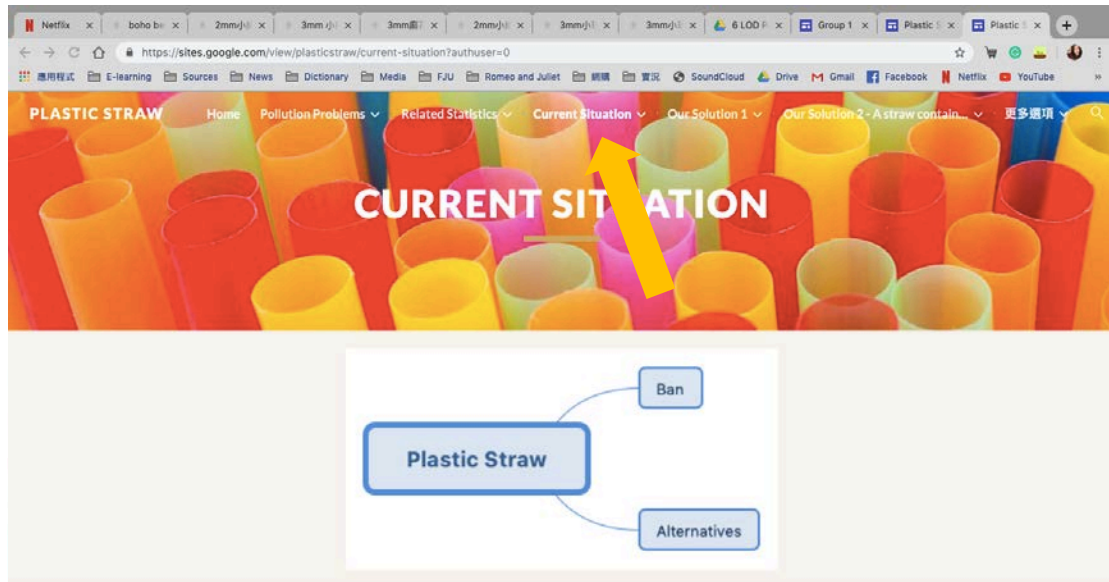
Netflix × | boho be × | 2mm小 × | 3mm小 × | 3mm霸 × | 2mm小 × | 3mm小 × | 3mm小 × | 6 LOD F × | Group 1 × | Plastic S × | Plastic S ×

https://sites.google.com/view/plasticstraw/current-situation?authuser=0

應用程式 | E-learning | Sources | News | Dictionary | Media | FJU | Romeo and Juliet | 網購 | 實況 | SoundCloud | Drive | Gmail | Facebook | Netflix | YouTube

PLASTIC STRAW | Home | Pollution Problems | Related Statistics | Current Situation | Our Solution 1 | Our Solution 2 - A straw contain... | 更多選項

CURRENT SIT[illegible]ATION

Plastic Straw

Ban

Alternatives